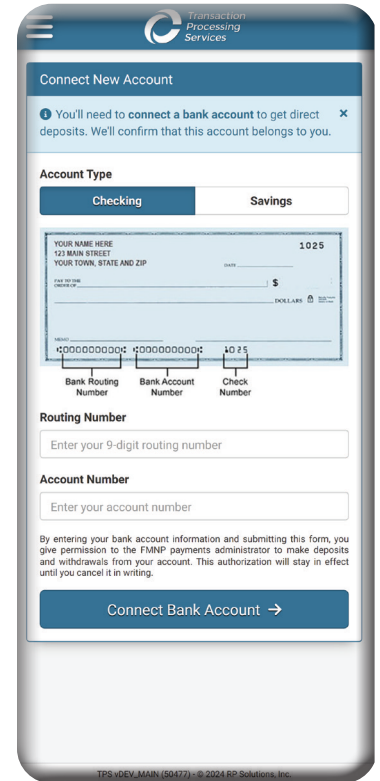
Transaction Processing Services

Connect New Account

You'll need to connect a bank account to get direct deposits. We'll confirm that this account belongs to you.

×

Account Type

Checking

Savings

YOUR NAME HERE
123 MAIN STREET
YOUR TOWN, STATE AND ZIP

1025

DATE

PAY TO THE ORDER OF

$

DOLLARS

MEMO

⑆000000000⑆ ⑆000000000⑈ 1025

Bank Routing Number

Bank Account Number

Check Number

Routing Number

Enter your 9-digit routing number

Account Number

Enter your account number

By entering your bank account information and submitting this form, you give permission to the FMNP payments administrator to make deposits and withdrawals from your account. This authorization will stay in effect until you cancel it in writing.

Connect Bank Account →

TPS vDEV_MAIN (50477) - © 2024 RP Solutions, Inc.